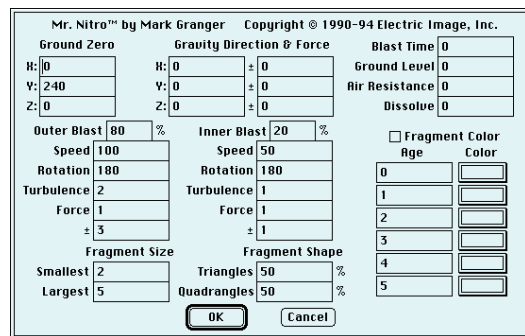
Mr. Nitro™ by Mark Granger Copyright © 1990-94 Electric Image, Inc.

Ground Zero
X: 0
Y: 240
Z: 0

Gravity Direction & Force
X: 0 ± 0
Y: 0 ± 0
Z: 0 ± 0

Blast Time 0
Ground Level 0
Air Resistance 0
Dissolve 0

Outer Blast 80 %
Speed 100
Rotation 180
Turbulence 2
Force 1
± 3

Inner Blast 20 %
Speed 50
Rotation 180
Turbulence 1
Force 1
± 1

☐ Fragment Color

| Age | Color |
|---|---|
| 0 | |
| 1 | |
| 2 | |
| 3 | |
| 4 | |
| 5 | |

Fragment Size
Smallest 2
Largest 5

Fragment Shape
Triangles 50 %
Quadrangles 50 %

OK Cancel